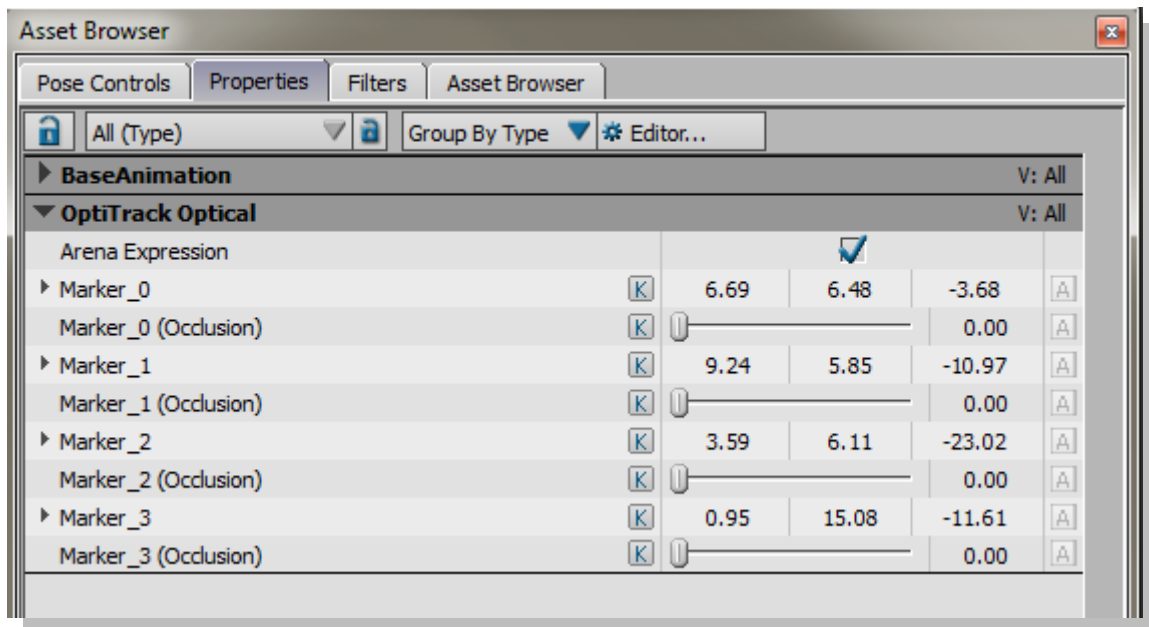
Asset Browser

Pose Controls | Properties | Filters | Asset Browser

All (Type) | Group By Type | Editor...

BaseAnimation V: All

OptiTrack Optical V: All

| | | | | | |
|---|---|---|---|---|---|
| Arena Expression | | | | | |
| Marker_0 | K | 6.69 | 6.48 | -3.68 | A |
| Marker_0 (Occlusion) | K | | | 0.00 | A |
| Marker_1 | K | 9.24 | 5.85 | -10.97 | A |
| Marker_1 (Occlusion) | K | | | 0.00 | A |
| Marker_2 | K | 3.59 | 6.11 | -23.02 | A |
| Marker_2 (Occlusion) | K | | | 0.00 | A |
| Marker_3 | K | 0.95 | 15.08 | -11.61 | A |
| Marker_3 (Occlusion) | K | | | 0.00 | A |